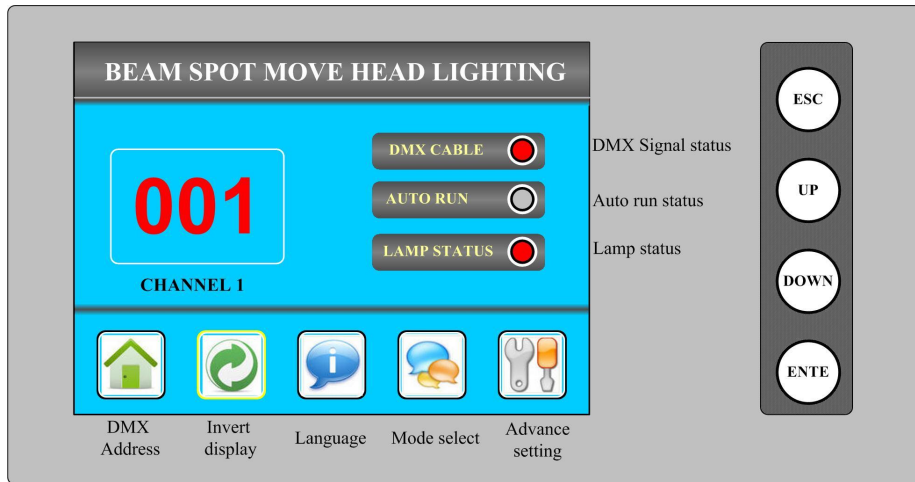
BEAM SPOT MOVE HEAD LIGHTING

001

CHANNEL 1

DMX CABLE

AUTO RUN

LAMP STATUS

DMX Signal status

Auto run status

Lamp status

ESC

UP

DOWN

ENTE

DMX Address

Invert display

Language

Mode select

Advance setting